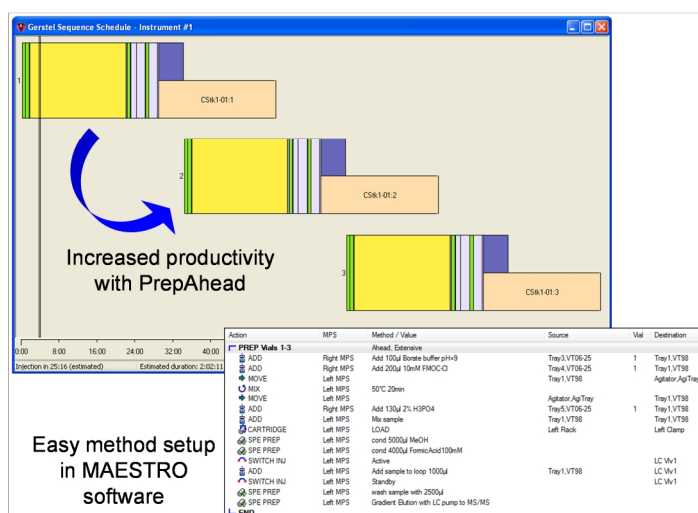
Gerstel Sequence Schedule - Instrument #1

1

CStk1-01:1

2

CStk1-01:2

Increased productivity with PrepAhead

3

CStk1-01:3

0:00 8:00 16:00 24:00 32:00 40:00

Injection in 25:16 (estimated)

Estimated duration: 2:02:11

| Action | MPS | Method / Value | Source | Vial | Destination |
|---|---|---|---|---|---|
| PREP Vials 1-3 | | Ahead, Extensive | | | |
| ADD | Right MPS | Add 100µl Borate buffer pH=9 | Tray3,VT06-25 | 1 | Tray1,VT98 |
| ADD | Right MPS | Add 200µl 10mM FMOC-Cl | Tray4,VT06-25 | 1 | Tray1,VT98 |
| MOVE | Left MPS | | Tray1,VT98 | | Agitator,AgiTray |
| MIX | Left MPS | 50°C 20min | | | |
| MOVE | Left MPS | | Agitator,AgiTray | | Tray1,VT98 |
| ADD | Right MPS | Add 130µl 2% H3PO4 | Tray5,VT06-25 | 1 | Tray1,VT98 |
| ADD | Left MPS | Mix sample | Tray1,VT98 | | Tray1,VT98 |
| CARTRIDGE | Left MPS | LOAD | Left Rack | | Left Clamp |
| SPE PREP | Left MPS | cond 5000µl MeOH | | | |
| SPE PREP | Left MPS | cond 4000µl FormicAcid100mM | | | |
| SWITCH INJ | Left MPS | Active | | | LC Vlv1 |
| ADD | Left MPS | Add sample to loop 1000µl | Tray1,VT98 | | LC Vlv1 |
| SWITCH INJ | Left MPS | Standby | | | LC Vlv1 |
| SPE PREP | Left MPS | wash sample with 2500µl | | | |
| SPE PREP | Left MPS | Gradient Elution with LC pump to MS/MS | | | |
| END | | | | | |

Easy method setup in MAESTRO software